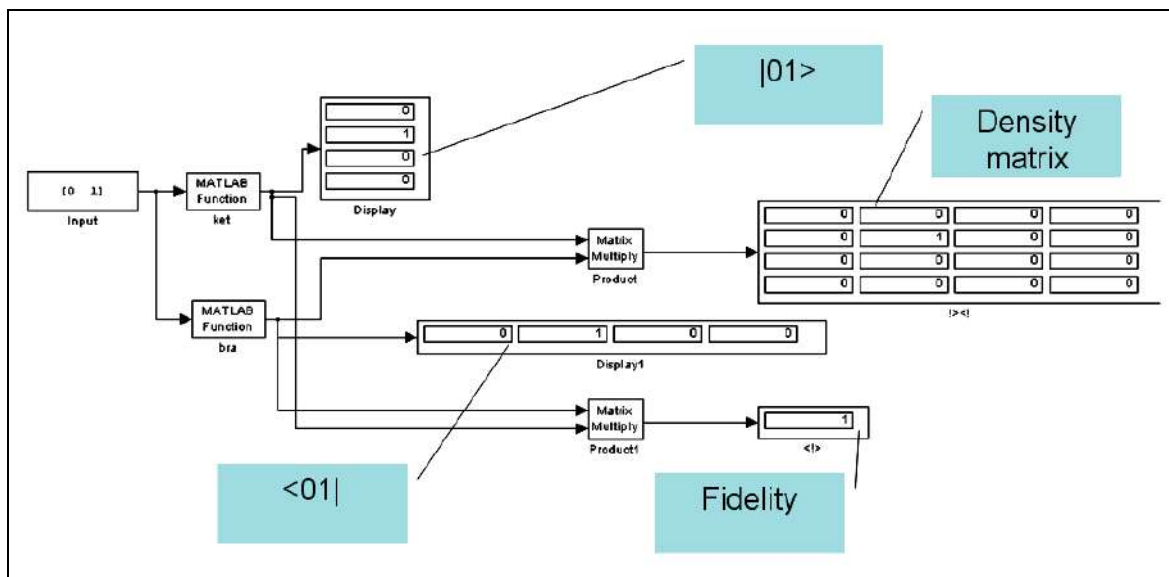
|01>

Density matrix

[0 1]
Input

MATLAB Function
ket

0
1
0
0
Display

Matrix Multiply
Product

| 0 | 0 | 0 | 0 |
|---|---|---|---|
| 0 | 1 | 0 | 0 |
| 0 | 0 | 0 | 0 |
| 0 | 0 | 0 | 0 |

|><|

MATLAB Function
bra

| 0 | 1 | 0 | 0 |
|---|---|---|---|

Display1

Matrix Multiply
Product1

1
<|>

<01|

Fidelity